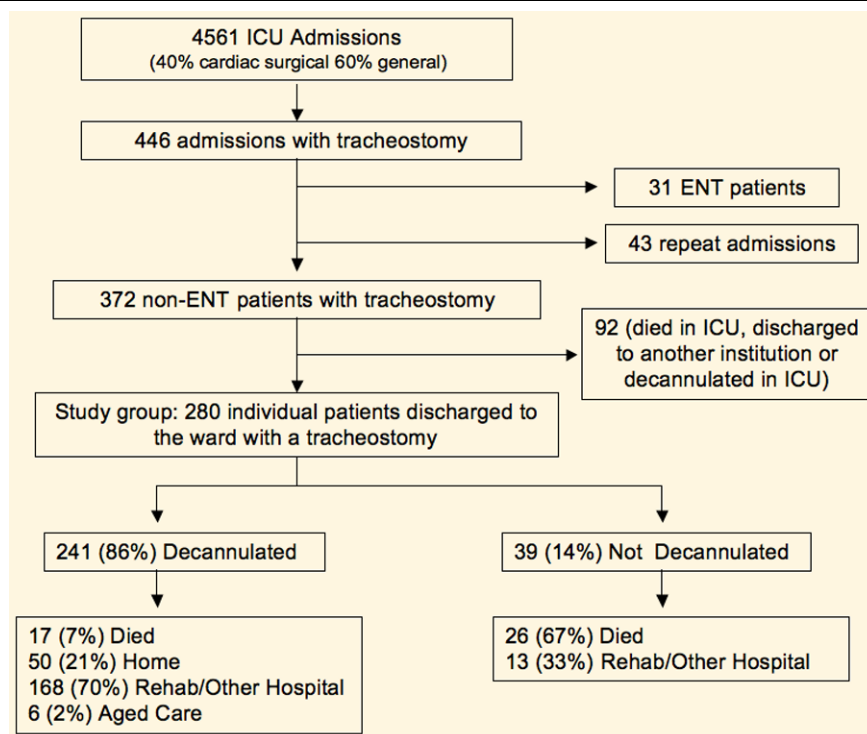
4561 ICU Admissions
(40% cardiac surgical 60% general)

446 admissions with tracheostomy

31 ENT patients

43 repeat admissions

372 non-ENT patients with tracheostomy

92 (died in ICU, discharged to another institution or decannulated in ICU)

Study group: 280 individual patients discharged to the ward with a tracheostomy

241 (86%) Decannulated

39 (14%) Not Decannulated

17 (7%) Died
50 (21%) Home
168 (70%) Rehab/Other Hospital
6 (2%) Aged Care

26 (67%) Died
13 (33%) Rehab/Other Hospital